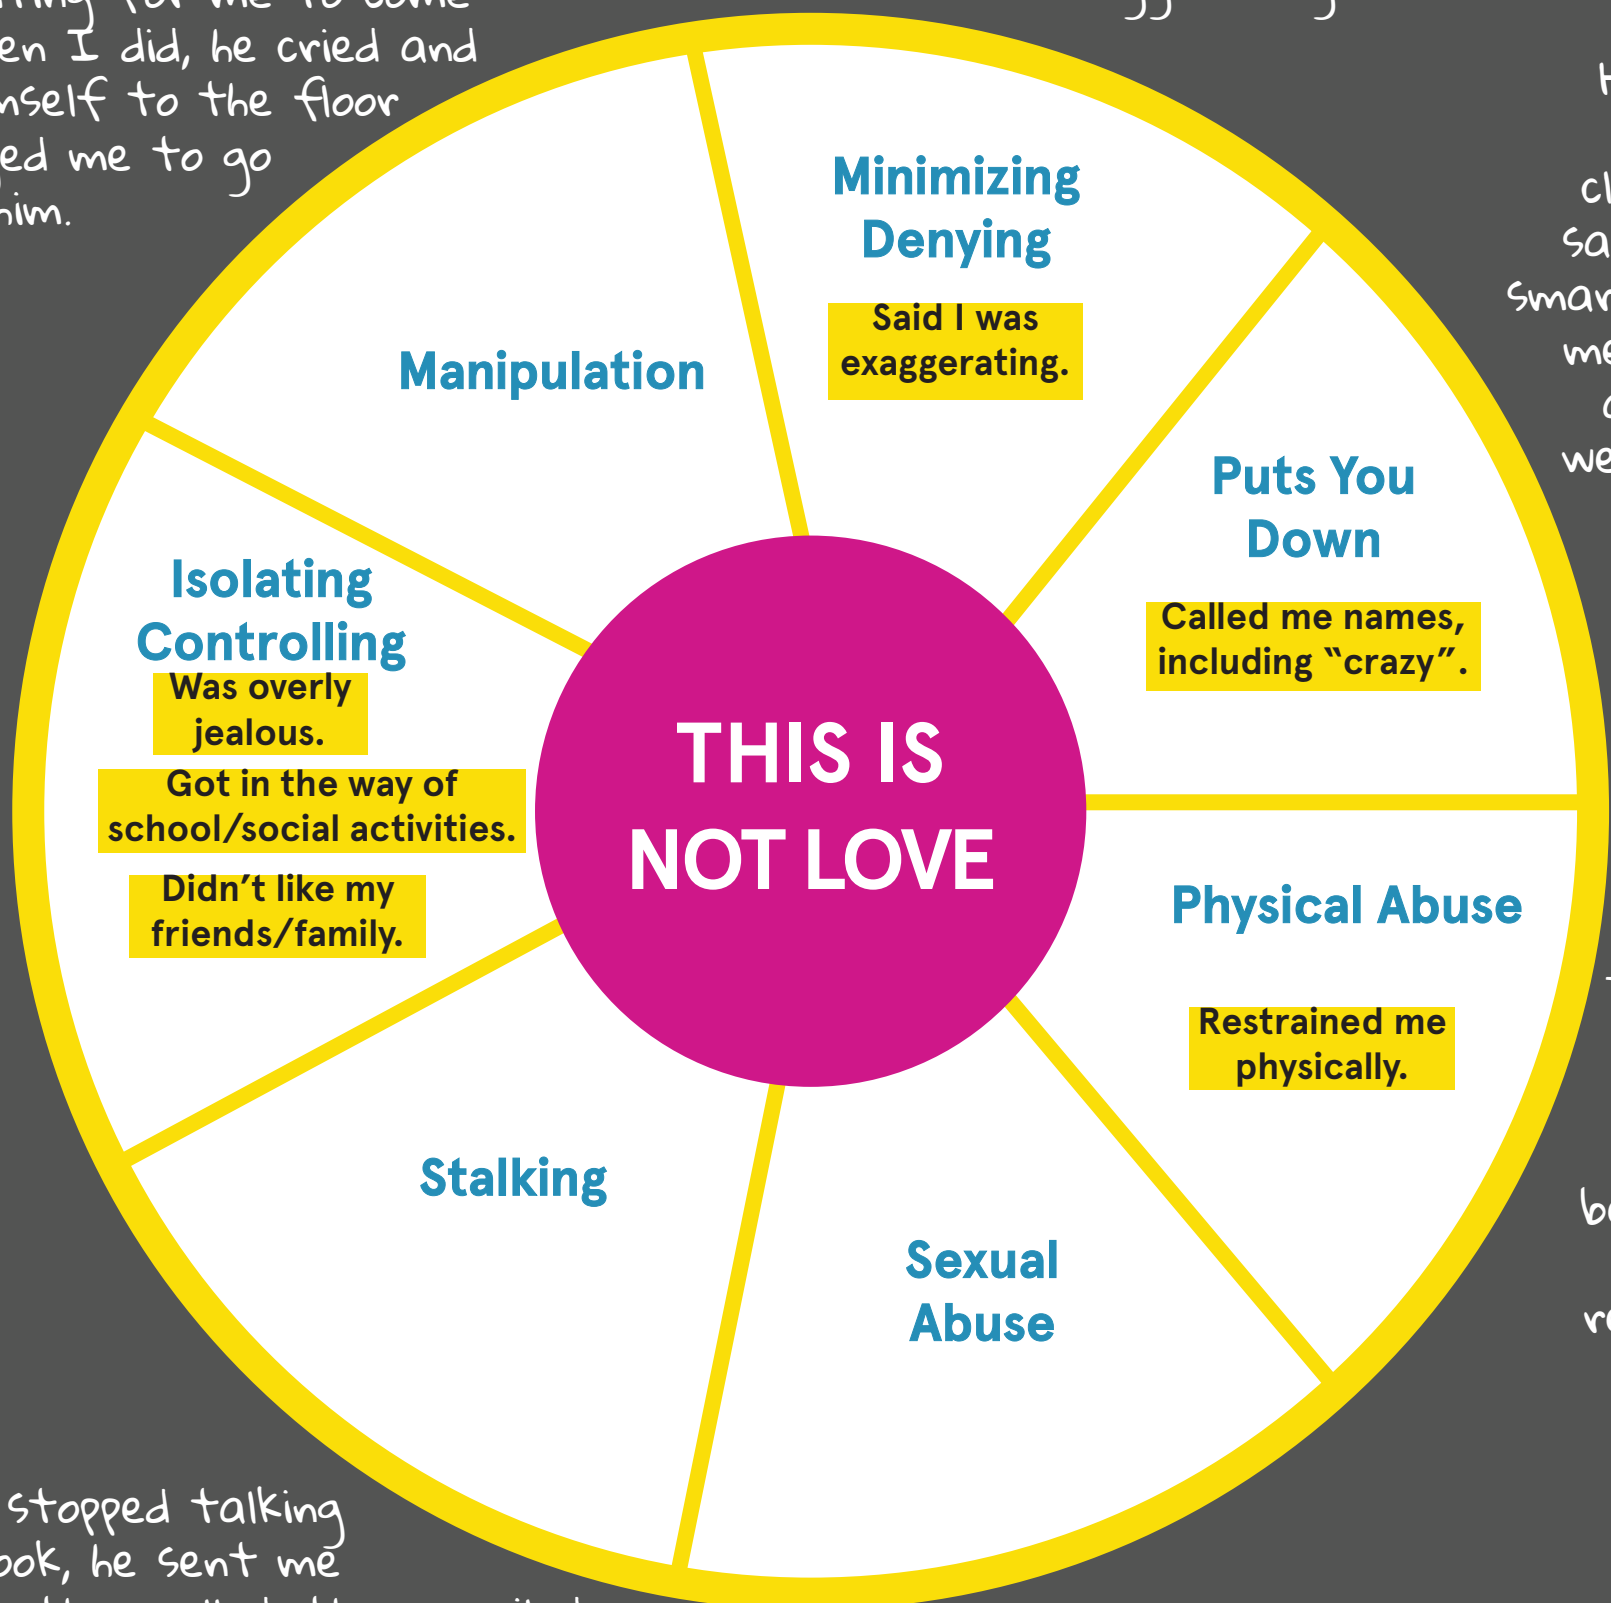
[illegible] for me to come
en I did, he cried and
nself to the floor
ed me to go
him.

Minimizing
Denying
Said I was exaggerating.

Manipulation

Puts You Down
Called me names, including "crazy".

Isolating
Controlling
Was overly jealous.
Got in the way of school/social activities.
Didn't like my friends/family.

THIS IS NOT LOVE

Physical Abuse
Restrained me physically.

Stalking

Sexual Abuse

stopped talking
ook, he sent me

cl
sa
smar
me
we
b
r